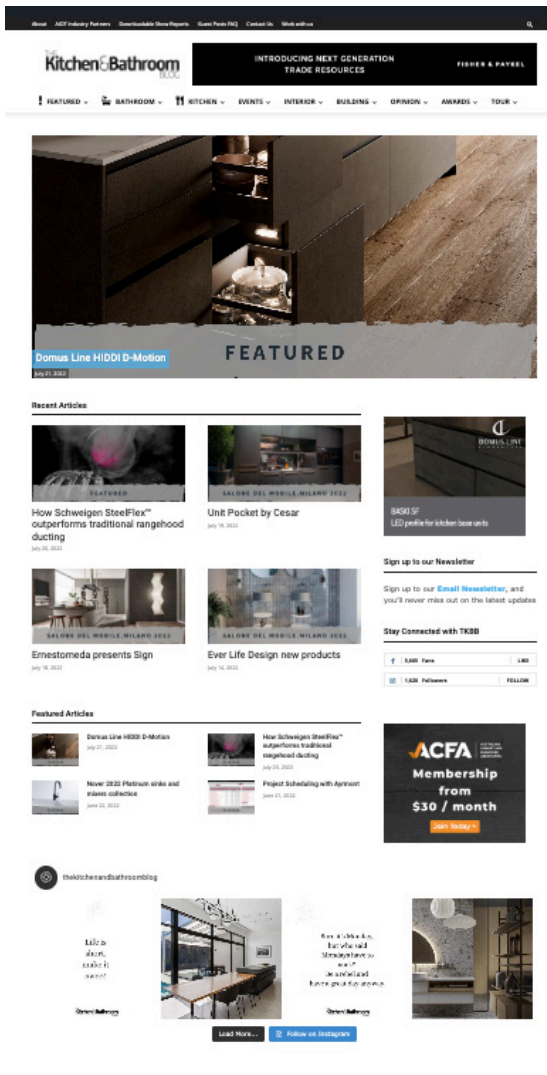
About ACF Industry Partners Downloadable Show Reports Guest Posts FAQ Contact Us Work with us

The Kitchen&Bathroom BLOG

INTRODUCING NEXT GENERATION TRADE RESOURCES

FISHER & PAYKEL

FEATURED BATHROOM KITCHEN EVENTS INTERIOR BUILDING OPINION AWARDS TOUR

FEATURED

Domus Line HIDDI D-Motion

July 21, 2022

Recent Articles

FEATURED

How Schweigen SteelFlex™ outperforms traditional rangehood ducting

July 20, 2022

SALONE DEL MOBILE.MILANO 2022

Unit Pocket by Cesar

July 19, 2022

SALONE DEL MOBILE.MILANO 2022

Ernestomeda presents Sign

July 18, 2022

SALONE DEL MOBILE.MILANO 2022

Ever Life Design new products

July 14, 2022

DOMUS LINE

BASKI SF
LED profile for kitchen base units

Sign up to our Newsletter

Sign up to our Email Newsletter, and you'll never miss out on the latest updates

Stay Connected with TKBB

5,555 Fans LIKE

1,626 Followers FOLLOW

Featured Articles

Domus Line HIDDI D-Motion
July 21, 2022

How Schweigen SteelFlex™ outperforms traditional rangehood ducting
July 20, 2022

Nover 2022 Platinum sinks and mixers collection
June 22, 2022

Project Scheduling with Aymont
June 21, 2022

ACFA

Membership from $30 / month

Join Today

thekitchenandbathroomblog

Life is short, make it sweet

Kitchen&Bathroom

Sure it's Monday, but who said Mondays have to suck? Be unbothered and have a great day anyway.

Kitchen&Bathroom

Load More...

Follow on Instagram